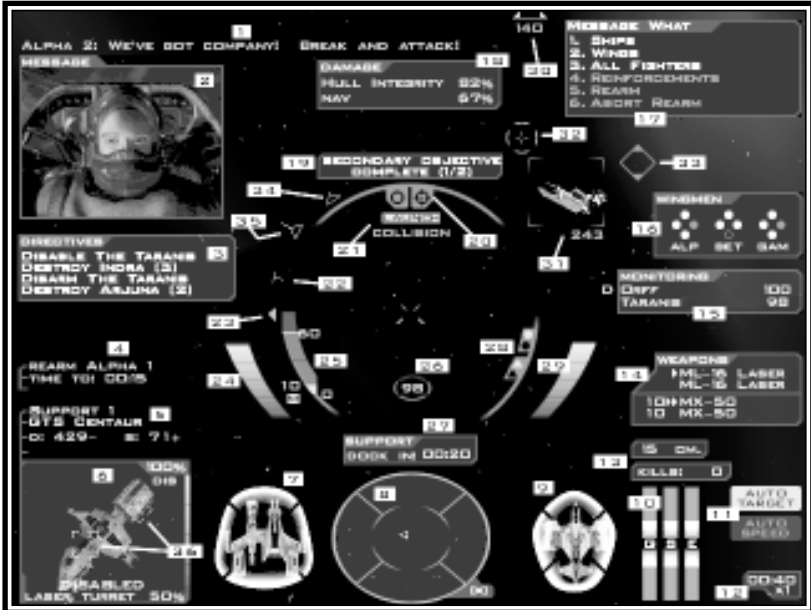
1

ALPHA 2: WE'VE GOT COMPANY! BREAK AND ATTACK!

MESSAGE

2

DAMAGE

18

HULL INTEGRITY 82%

NAV 97%

140

20

MESSAGE WHAT

1. SHIPS
2. WINGS
3. ALL FIGHTERS
4. REINFORCEMENTS
5. REARM
6. ABORT REARM

17

32

33

19

SECONDARY OBJECTIVE COMPLETE (1/2)

34

35

DIRECTIVES

3

DISABLE THE TARANIS
DESTROY INDRA (3)
DISARM THE TARANIS
DESTROY ARJUNA (2)

COLLISION

21

20

243

31

WINGMEN

16

ALP BET GAM

22

D

MONITORING

DIFF 100
TARANIS 98

15

23

60

4

REARM ALPHA 1
TIME TO: 00:15

24

25

26

28

27

10

98

WEAPONS

14

ML-16 LASER
ML-16 LASER

10 MX-50
10 MX-50

SUPPORT 1
GTS CENTAUR

5

429- 71+

29

SUPPORT

DOCK IN 00:20

5 DM.

13

KILLS: 0

6

100%

DIS

7

8

9

10

11

AUTO TARGET

AUTO SPEED

36

DISABLED

LASER TURRET 50%

00

0040 KT

12